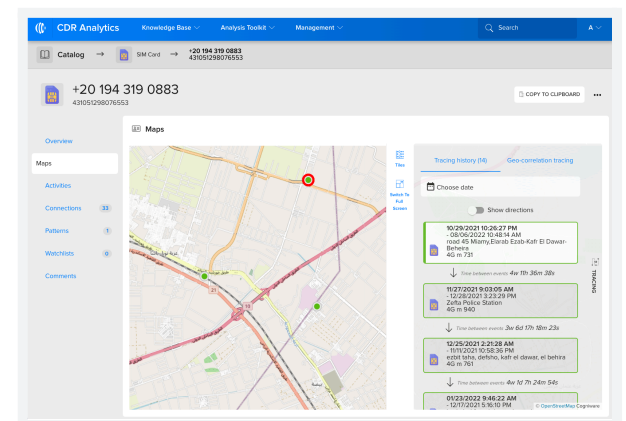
CDR Analytics Knowledge Base Analysis Toolkit Management Search A

Catalog → SIM Card → +20 194 319 0883 431051298076553

+20 194 319 0883
431051298076553

COPY TO CLIPBOARD ...

Overview
Maps
Activities
Connections 33
Patterns 1
Watchlists 0
Comments

Maps

Tiles

Switch To Full Screen

Tracing history (M) Geo-correlation tracing

Choose date

Show directions

10/29/2021 10:26:27 PM - 08/06/2022 10:48:14 AM
road 45 Miamy,Elarab Ezab-Kafr El Dawar-Beheira
4G m 731

Time between events 4w 11h 36m 38s

11/27/2021 9:03:05 AM - 12/28/2021 3:23:29 PM
Zefta Police Station
4G m 940

Time between events 3w 6d 17h 18m 23s

12/25/2021 2:21:28 AM - 11/11/2021 10:58:36 PM
ezbit taha, defsho, kafr el dawar, el behira
4G m 761

Time between events 4w 1d 7h 24m 54s

01/23/2022 9:46:22 AM - 12/17/2021 5:16:10 PM

TRACING

© OpenStreetMap Cognyte

21